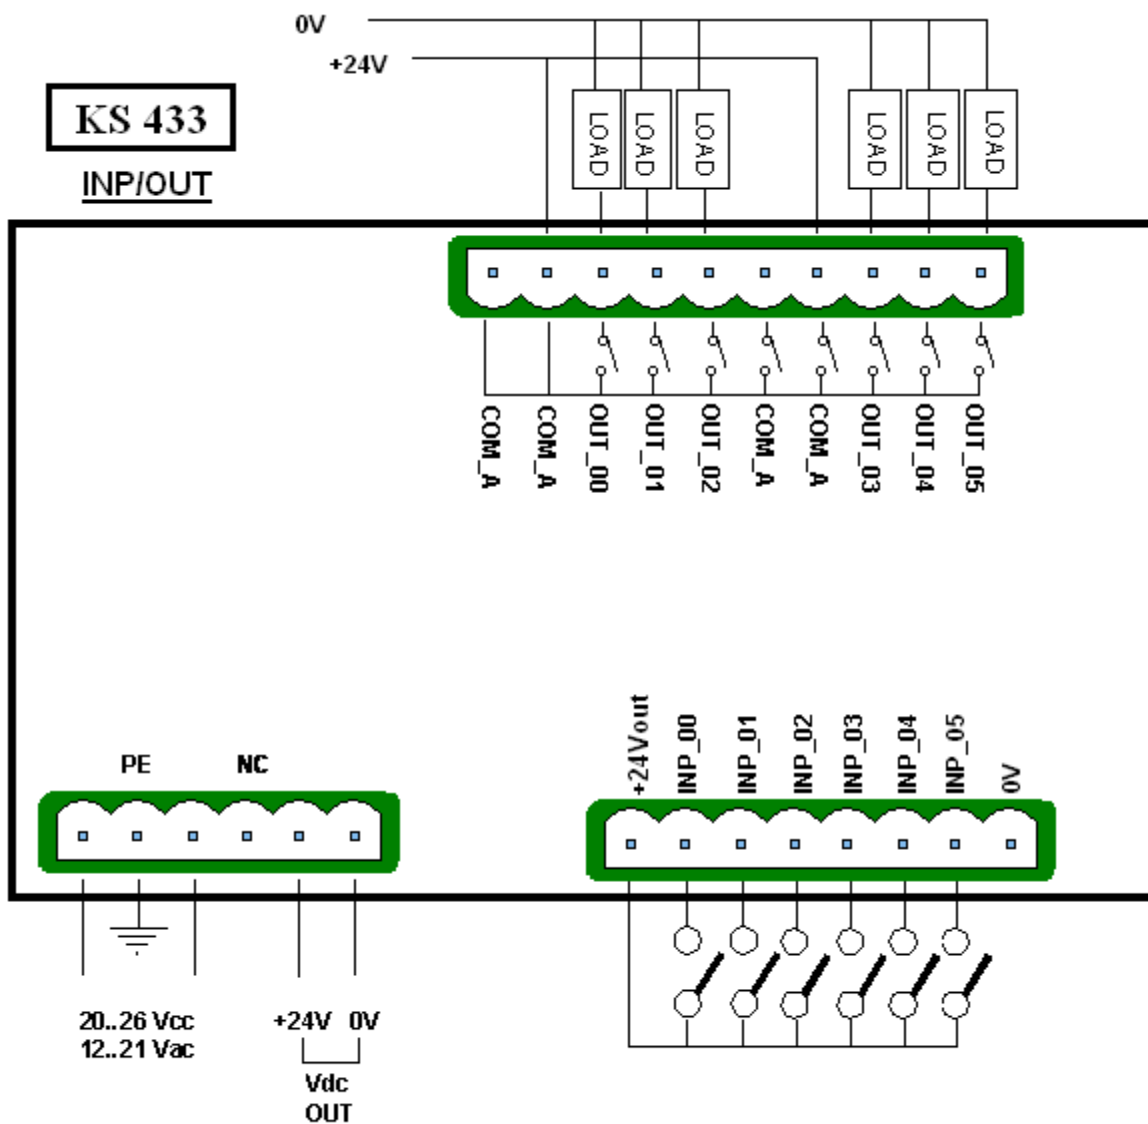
0V
+24V
KS 433
INP/OUT
LOAD
LOAD
LOAD
LOAD
LOAD
LOAD
COM_A
COM_A
OUT_00
OUT_01
OUT_02
COM_A
COM_A
OUT_03
OUT_04
OUT_05
PE
NC
+24Vout
INP_00
INP_01
INP_02
INP_03
INP_04
INP_05
0V
20..26 Vcc
12..21 Vac
+24V 0V
Vdc
OUT